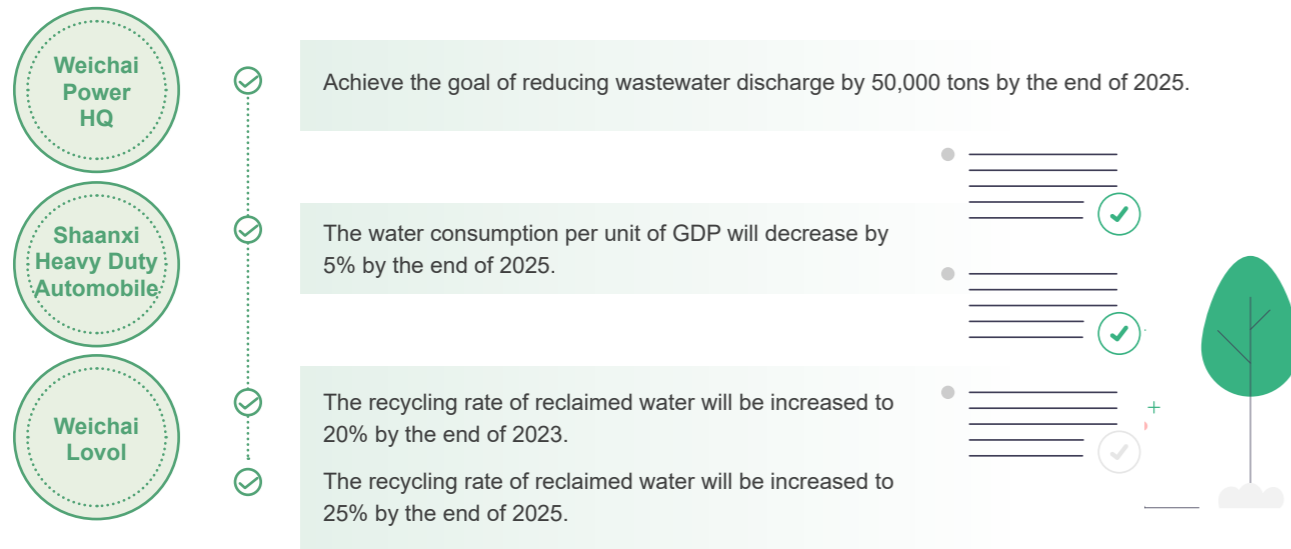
Weichai Power HQ

Achieve the goal of reducing wastewater discharge by 50,000 tons by the end of 2025.

Shaanxi Heavy Duty Automobile

The water consumption per unit of GDP will decrease by 5% by the end of 2025.

Weichai Lovol

The recycling rate of reclaimed water will be increased to 20% by the end of 2023.

The recycling rate of reclaimed water will be increased to 25% by the end of 2025.